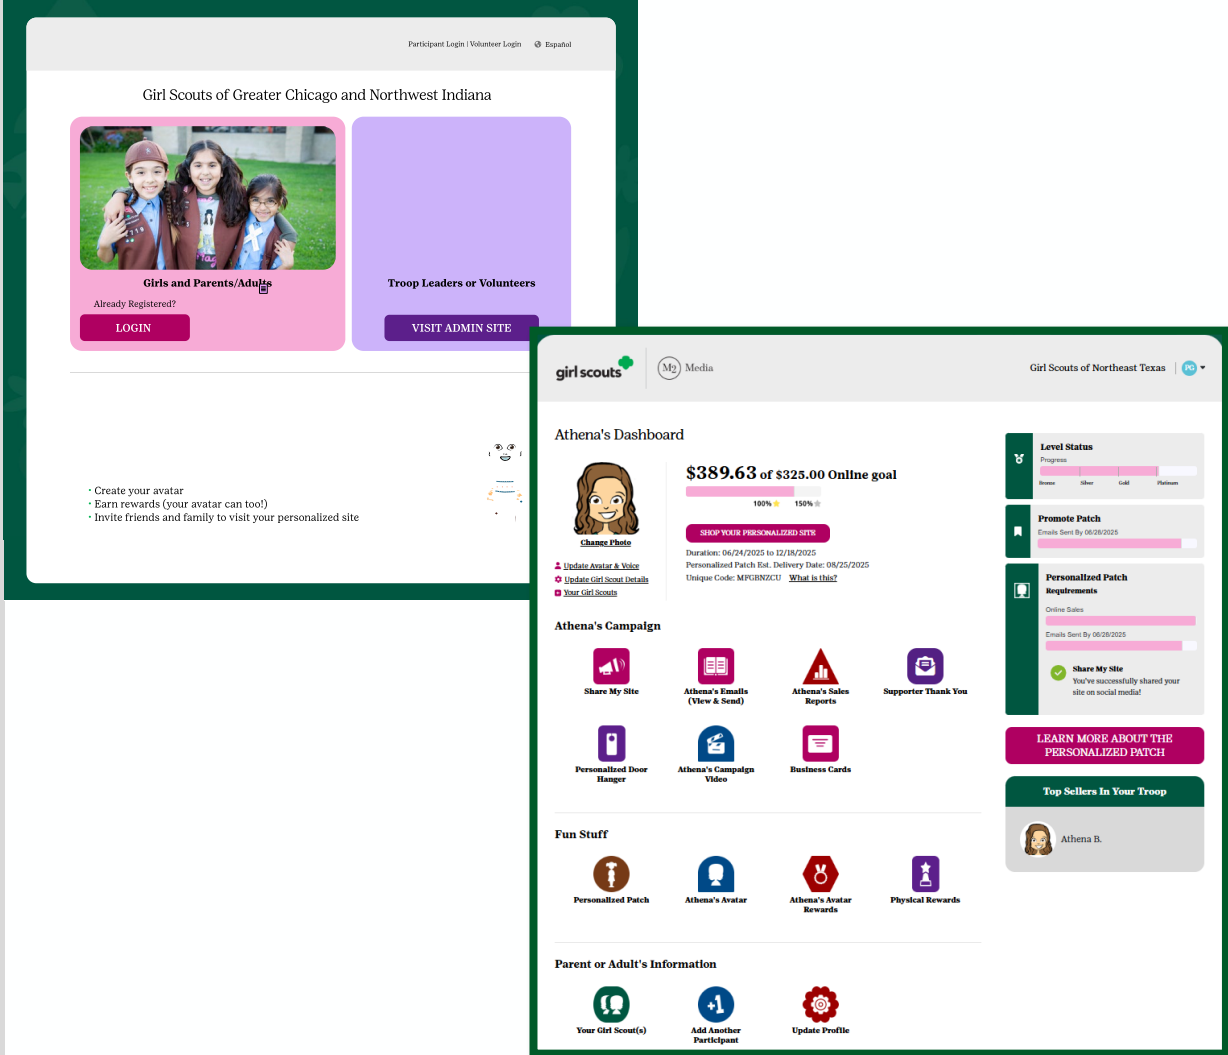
Participant Login | Volunteer Login Español

Girl Scouts of Greater Chicago and Northwest Indiana

Girls and Parents/Adults

Already Registered?

LOGIN

Troop Leaders or Volunteers

VISIT ADMIN SITE

• Create your avatar
• Earn rewards (your avatar can too!)
• Invite friends and family to visit your personalized site

girl scouts M2 Media Girl Scouts of Northeast Texas PG

Athena's Dashboard

Change Photo

Update Avatar & Voice
Update Girl Scout Details
Your Girl Scouts

$389.63 of $325.00 Online goal

100% 150%

SHOP YOUR PERSONALIZED SITE

Duration: 06/24/2025 to 12/18/2025
Personalized Patch Est. Delivery Date: 08/25/2025
Unique Code: MFGBNZCU What is this?

Level Status
Progress
Bronze Silver Gold Platinum

Promote Patch
Emails Sent By 06/28/2025

Personalized Patch
Requirements
Online Sales
Emails Sent By 06/28/2025
Share My Site
You've successfully shared your site on social media!

LEARN MORE ABOUT THE PERSONALIZED PATCH

Top Sellers In Your Troop

Athena B.

Athena's Campaign

Share My Site
Athena's Emails (View & Send)
Athena's Sales Reports
Supporter Thank You
Personalized Door Hanger
Athena's Campaign Video
Business Cards

Fun Stuff

Personalized Patch
Athena's Avatar
Athena's Avatar Rewards
Physical Rewards

Parent or Adult's Information

Your Girl Scout(s)
Add Another Participant
Update Profile